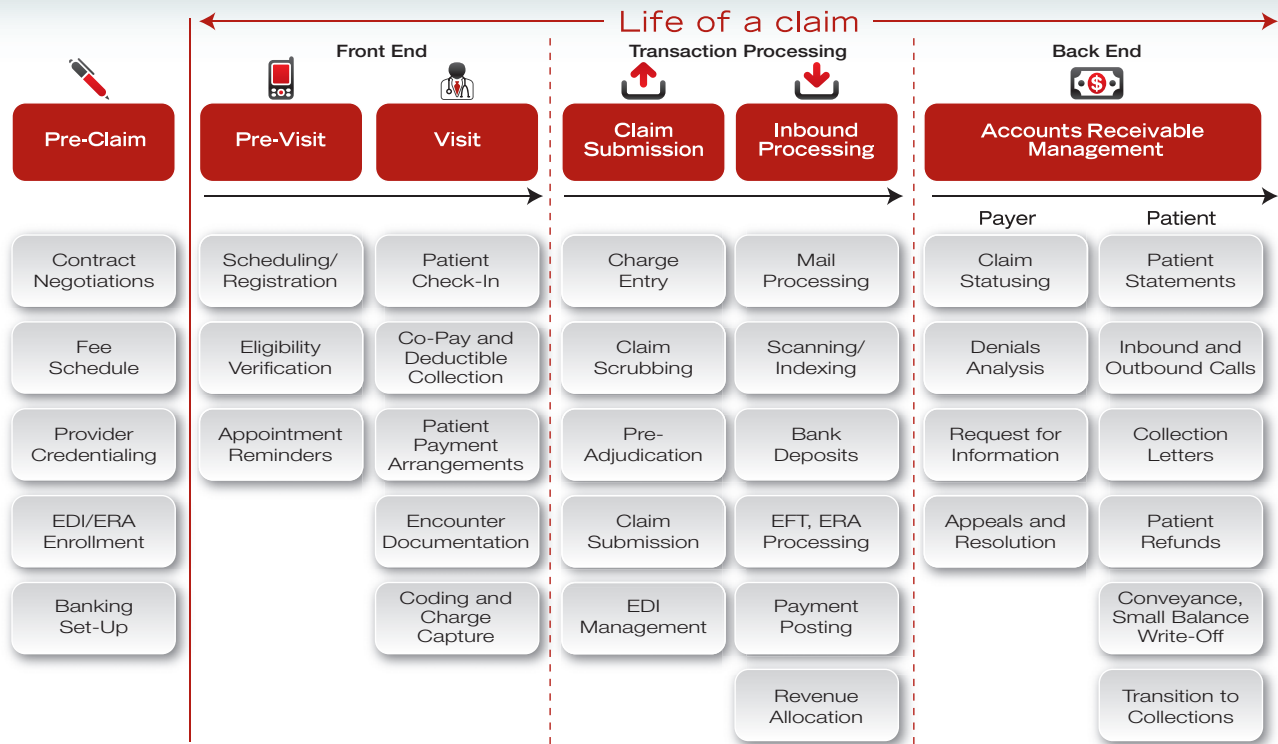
Life of a claim

Front End

Transaction Processing

Back End

Pre-Claim

Pre-Visit

Visit

Claim Submission

Inbound Processing

Accounts Receivable Management

Payer

Patient

Contract Negotiations

Fee Schedule

Provider Credentialing

EDI/ERA Enrollment

Banking Set-Up

Scheduling/ Registration

Eligibility Verification

Appointment Reminders

Patient Check-In

Co-Pay and Deductible Collection

Patient Payment Arrangements

Encounter Documentation

Coding and Charge Capture

Charge Entry

Claim Scrubbing

Pre-Adjudication

Claim Submission

EDI Management

Mail Processing

Scanning/ Indexing

Bank Deposits

EFT, ERA Processing

Payment Posting

Revenue Allocation

Claim Statusing

Denials Analysis

Request for Information

Appeals and Resolution

Patient Statements

Inbound and Outbound Calls

Collection Letters

Patient Refunds

Conveyance, Small Balance Write-Off

Transition to Collections